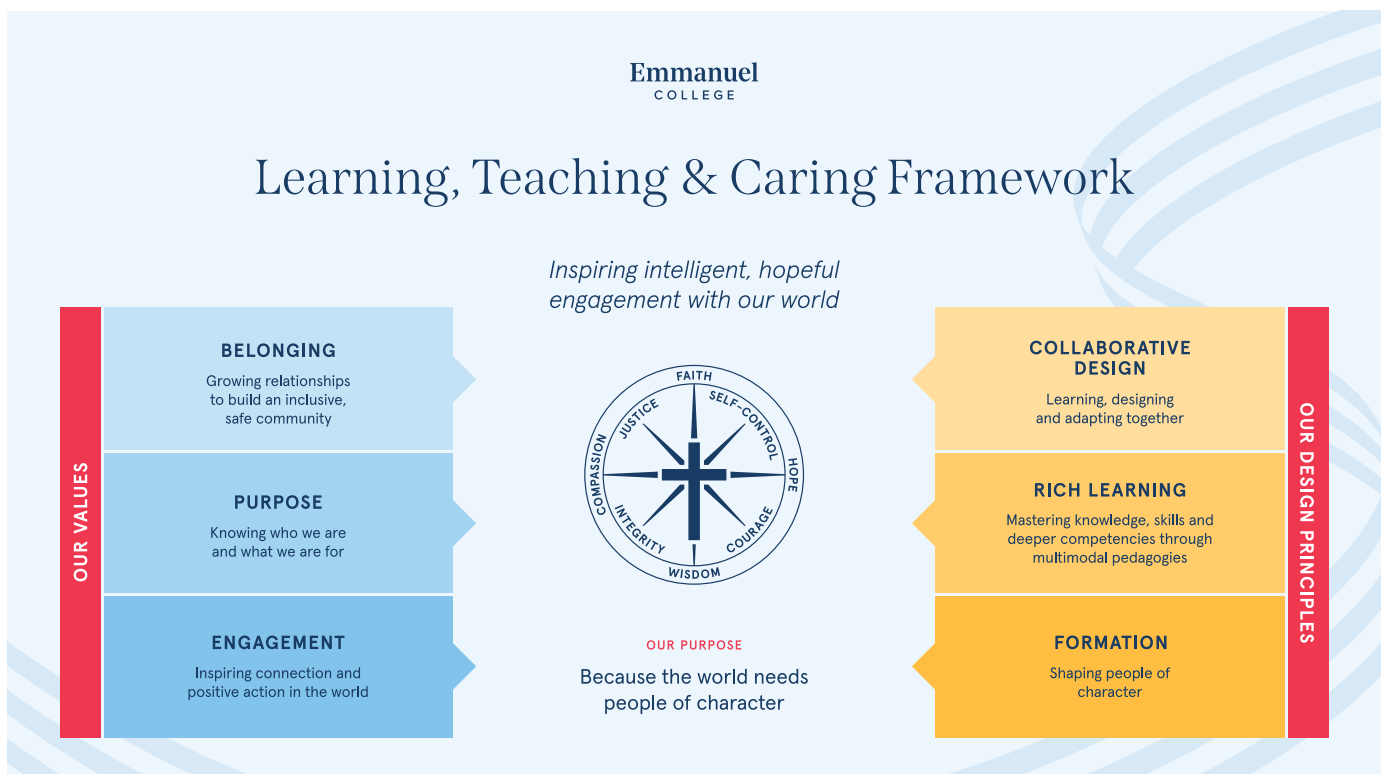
Emmanuel
COLLEGE

Learning, Teaching & Caring Framework

Inspiring intelligent, hopeful engagement with our world

OUR VALUES

BELONGING
Growing relationships to build an inclusive, safe community

PURPOSE
Knowing who we are and what we are for

ENGAGEMENT
Inspiring connection and positive action in the world

FAITH
SELF-CONTROL
HOPE
COURAGE
WISDOM
INTEGRITY
COMPASSION
JUSTICE

OUR PURPOSE
Because the world needs people of character

COLLABORATIVE DESIGN
Learning, designing and adapting together

RICH LEARNING
Mastering knowledge, skills and deeper competencies through multimodal pedagogies

FORMATION
Shaping people of character

OUR DESIGN PRINCIPLES